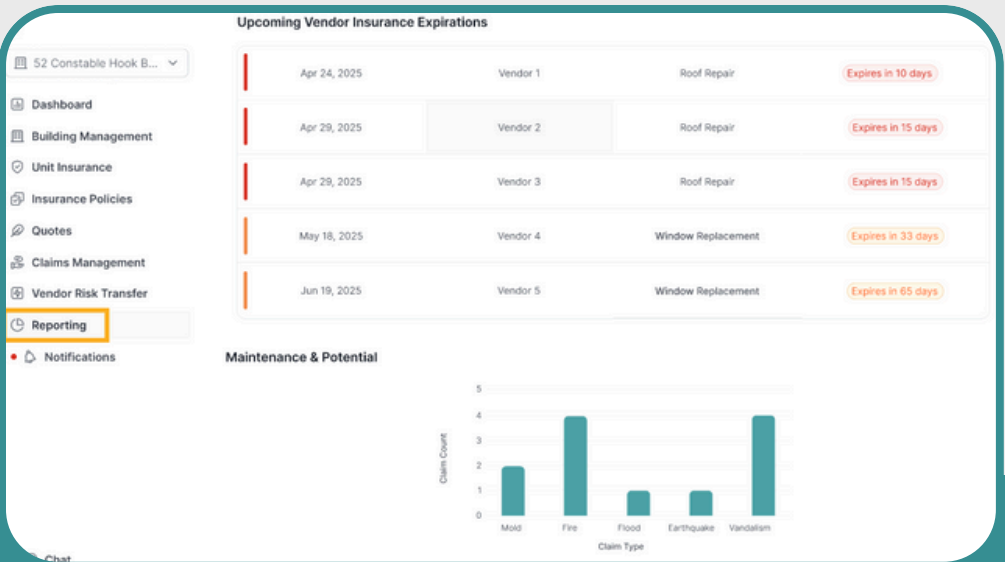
52 Constable Hook B...

Dashboard
Building Management
Unit Insurance
Insurance Policies
Quotes
Claims Management
Vendor Risk Transfer
Reporting
Notifications

Chat

Upcoming Vendor Insurance Expirations

| | | | |
|---|---|---|---|
| Apr 24, 2025 | Vendor 1 | Roof Repair | Expires in 10 days |
| Apr 29, 2025 | Vendor 2 | Roof Repair | Expires in 15 days |
| Apr 29, 2025 | Vendor 3 | Roof Repair | Expires in 15 days |
| May 18, 2025 | Vendor 4 | Window Replacement | Expires in 33 days |
| Jun 19, 2025 | Vendor 5 | Window Replacement | Expires in 65 days |

Maintenance & Potential

5
4
3
2
1
0
Claim Count
Mold
Fire
Flood
Earthquake
Vandalism
Claim Type